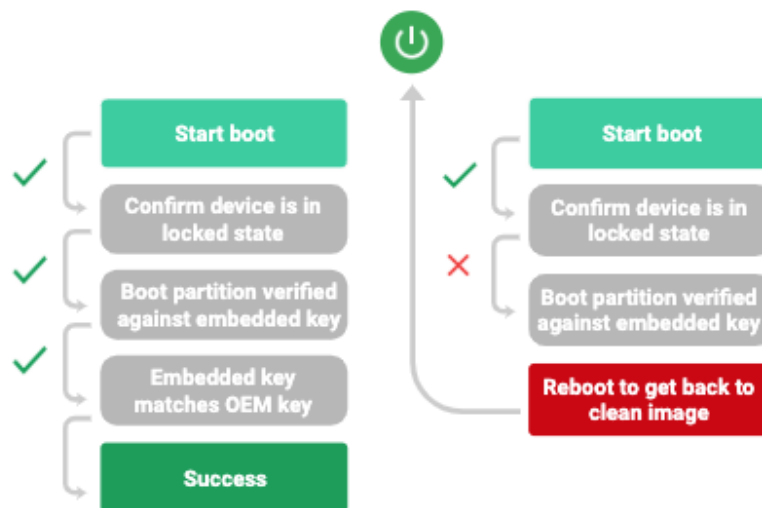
Start boot

Confirm device is in locked state

Boot partition verified against embedded key

Embedded key matches OEM key

Success

Start boot

Confirm device is in locked state

Boot partition verified against embedded key

Reboot to get back to clean image